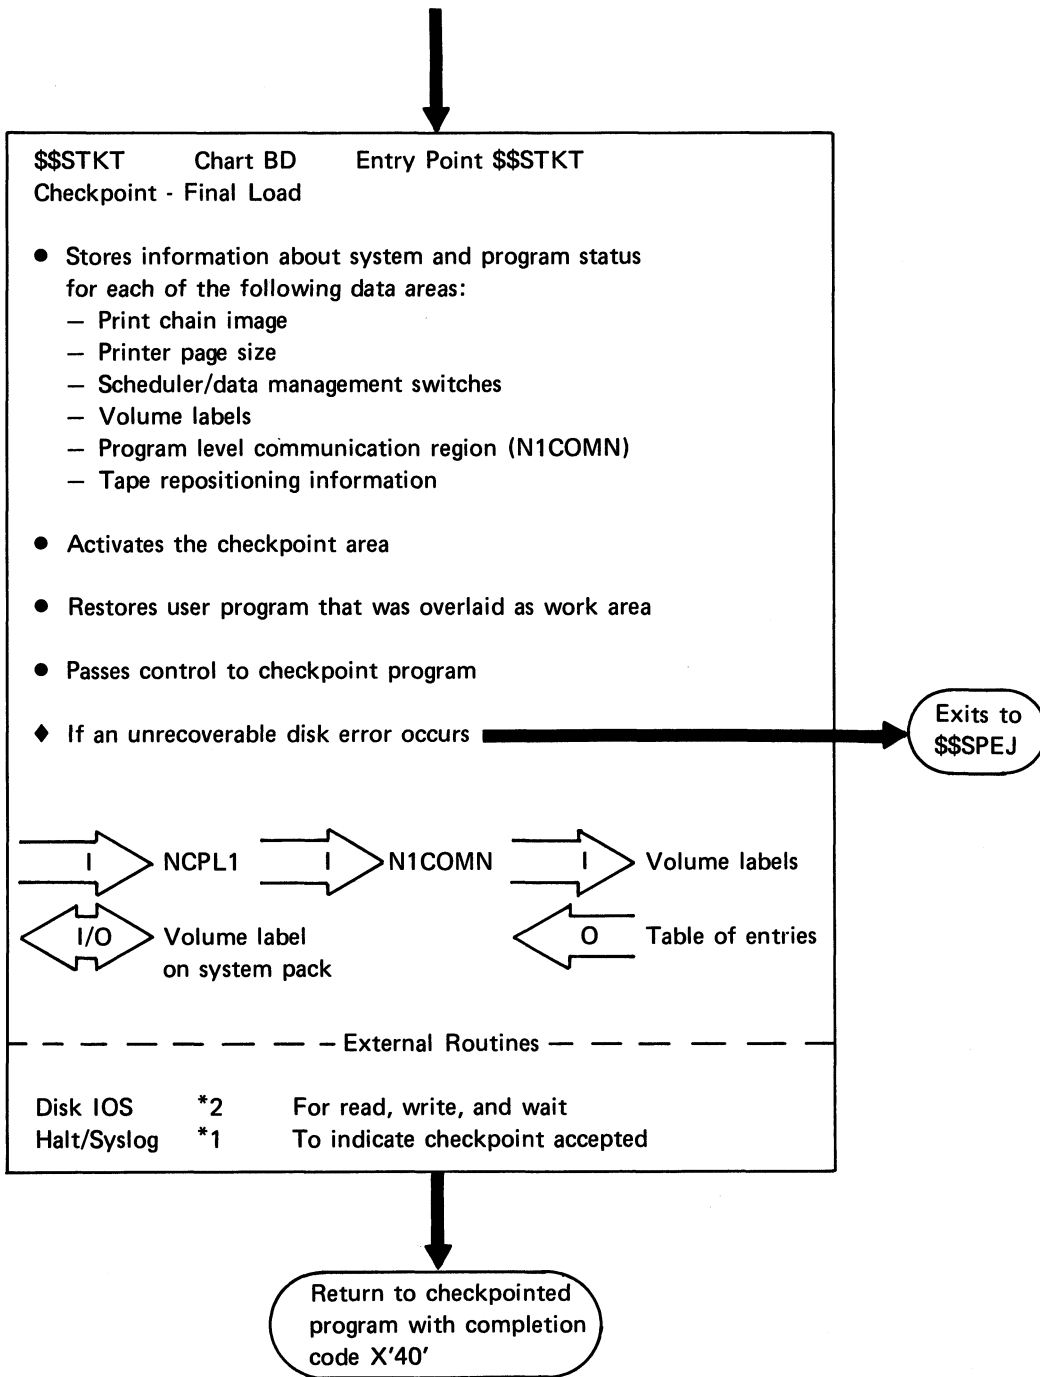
$$STKT Chart BD Entry Point $$STKT
Checkpoint - Final Load

• Stores information about system and program status for each of the following data areas:
– Print chain image
– Printer page size
– Scheduler/data management switches
– Volume labels
– Program level communication region (N1COMN)
– Tape repositioning information

• Activates the checkpoint area

• Restores user program that was overlaid as work area

• Passes control to checkpoint program

♦ If an unrecoverable disk error occurs

Exits to $$SPEJ

I NCPL1 I N1COMN I Volume labels

I/O Volume label on system pack

O Table of entries

External Routines

Disk IOS *2 For read, write, and wait
Halt/Syslog *1 To indicate checkpoint accepted

Return to checkpointed program with completion code X'40'